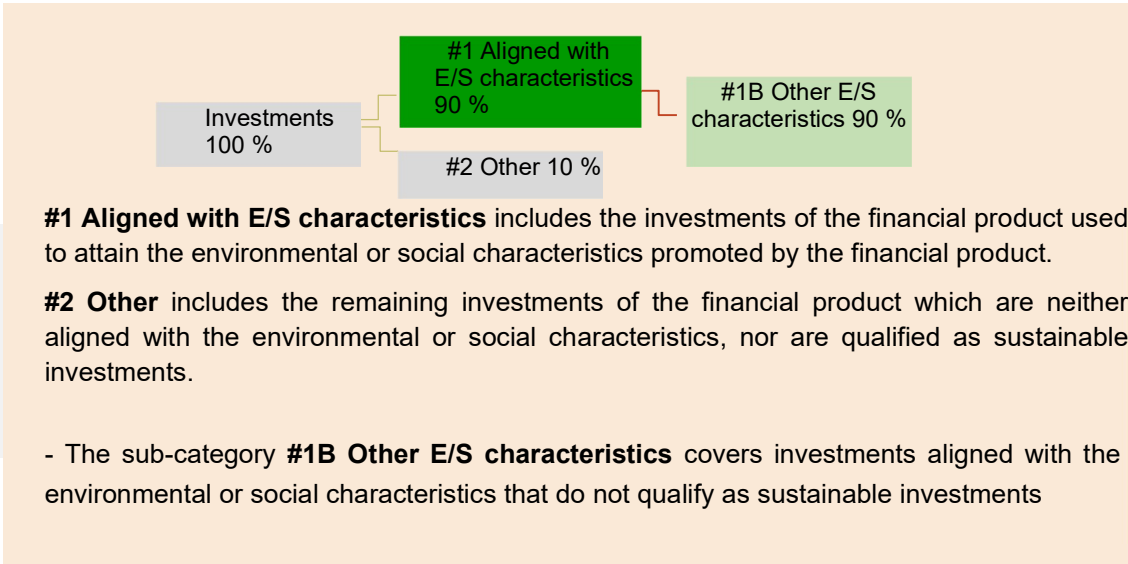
Investments 100 %

#1 Aligned with E/S characteristics 90 %

#1B Other E/S characteristics 90 %

#2 Other 10 %

**#1 Aligned with E/S characteristics** includes the investments of the financial product used to attain the environmental or social characteristics promoted by the financial product.

**#2 Other** includes the remaining investments of the financial product which are neither aligned with the environmental or social characteristics, nor are qualified as sustainable investments.

- The sub-category **#1B Other E/S characteristics** covers investments aligned with the environmental or social characteristics that do not qualify as sustainable investments